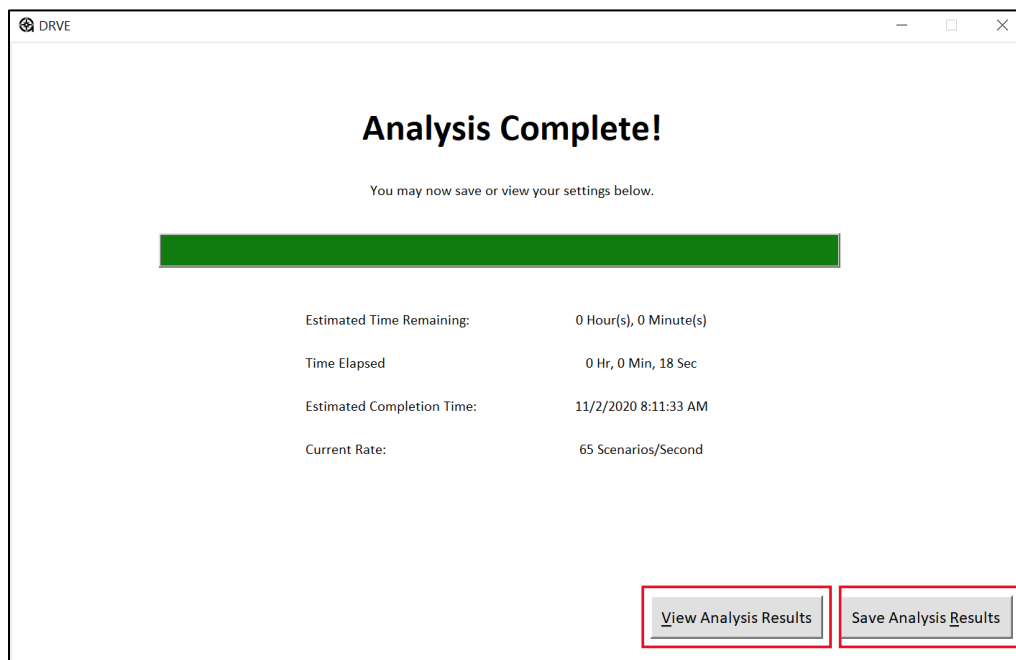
DRVE

Analysis Complete!

You may now save or view your settings below.

Estimated Time Remaining: 0 Hour(s), 0 Minute(s)

Time Elapsed 0 Hr, 0 Min, 18 Sec

Estimated Completion Time: 11/2/2020 8:11:33 AM

Current Rate: 65 Scenarios/Second

View Analysis Results

Save Analysis Results